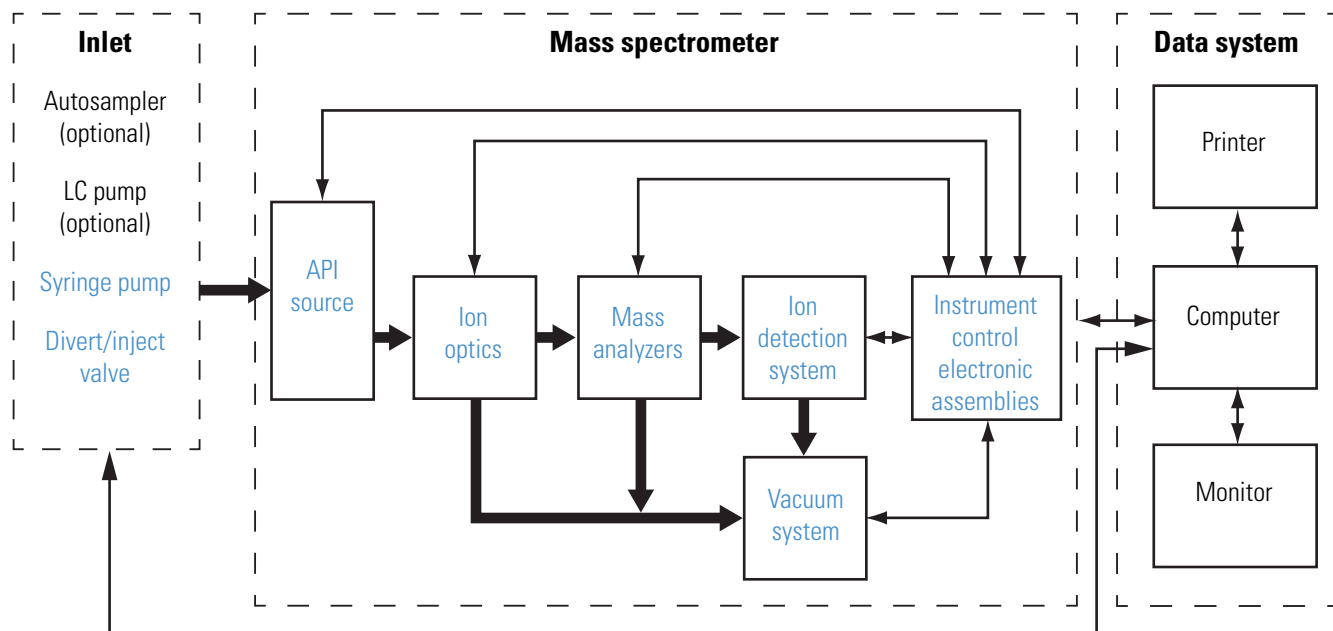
Inlet

Autosampler (optional)

LC pump (optional)

Syringe pump

Divert/inject valve

Mass spectrometer

API source

Ion optics

Mass analyzers

Ion detection system

Instrument control electronic assemblies

Vacuum system

Data system

Printer

Computer

Monitor